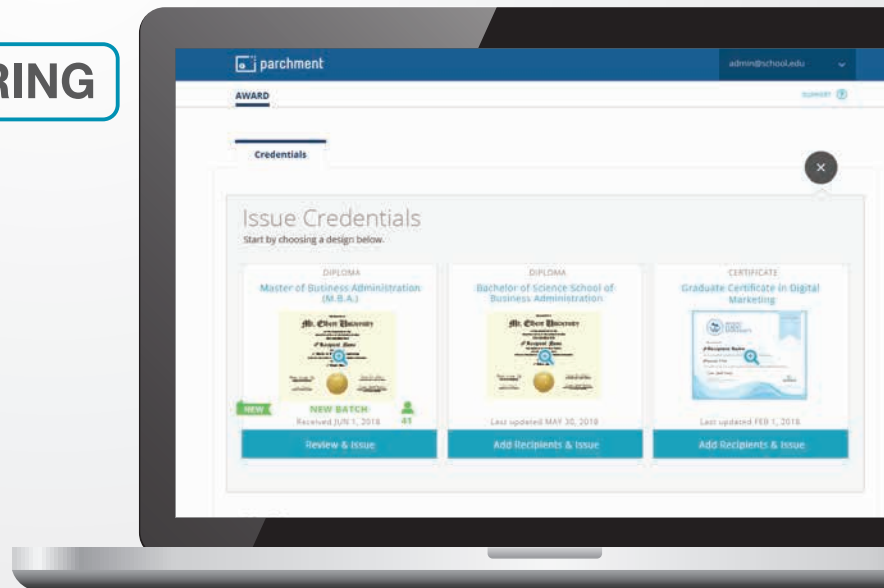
RING

parchment

admin@school.edu

AWARD

SUPPORT

Credentials

Issue Credentials

Start by choosing a design below.

DIPLOMA

Master of Business Administration (M.B.A.)

Mt. Elbert University

NEW

NEW BATCH

Received JUN 1, 2018

41

Review & Issue

DIPLOMA

Bachelor of Science School of Business Administration

Mt. Elbert University

Last updated MAY 30, 2018

Add Recipients & Issue

CERTIFICATE

Graduate Certificate in Digital Marketing

Last updated FEB 1, 2018

Add Recipients & Issue